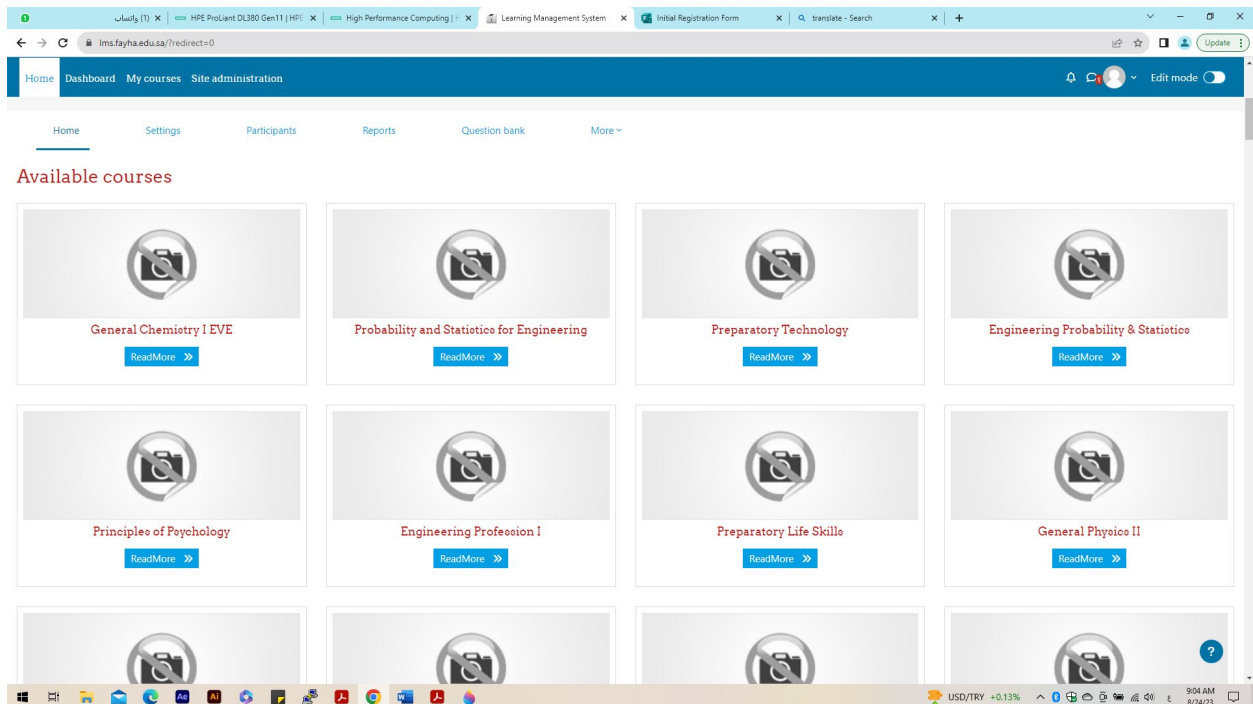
(1) واتساب × | HPE ProLiant DL380 Gen11 | HPE × | High Performance Computing | × | Learning Management System × | Initial Registration Form × | translate - Search × | +

lms.fayha.edu.sa/?redirect=0

Update

Home Dashboard My courses Site administration

Edit mode

Home Settings Participants Reports Question bank More

Available courses

General Chemistry I EVE
ReadMore

Probability and Statistics for Engineering
ReadMore

Preparatory Technology
ReadMore

Engineering Probability & Statistics
ReadMore

Principles of Psychology
ReadMore

Engineering Profession I
ReadMore

Preparatory Life Skills
ReadMore

General Physics II
ReadMore

?

USD/TRY +0.13%

9:04 AM
8/24/23